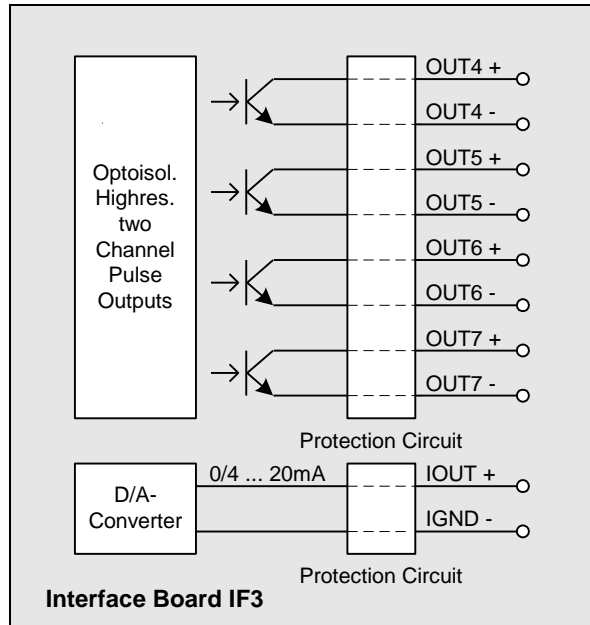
Optoisol. Highres. two Channel Pulse Outputs

OUT4 +
OUT4 -
OUT5 +
OUT5 -
OUT6 +
OUT6 -
OUT7 +
OUT7 -

Protection Circuit

D/A-Converter

0/4 ... 20mA

IOUT +
IGND -

Protection Circuit

Interface Board IF3